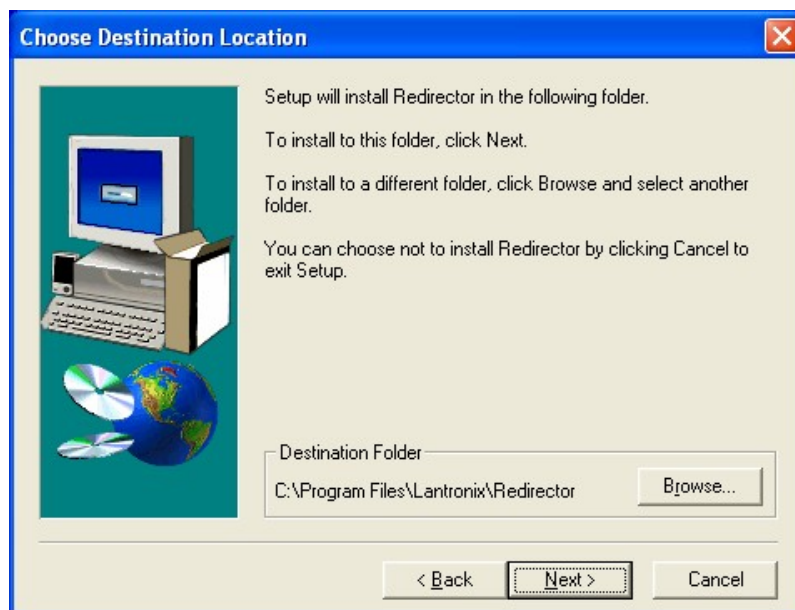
Choose Destination Location

Setup will install Redirector in the following folder.

To install to this folder, click Next.

To install to a different folder, click Browse and select another folder.

You can choose not to install Redirector by clicking Cancel to exit Setup.

Destination Folder

C:\Program Files\Lantronix\Redirector

Browse...

< Back

Next >

Cancel